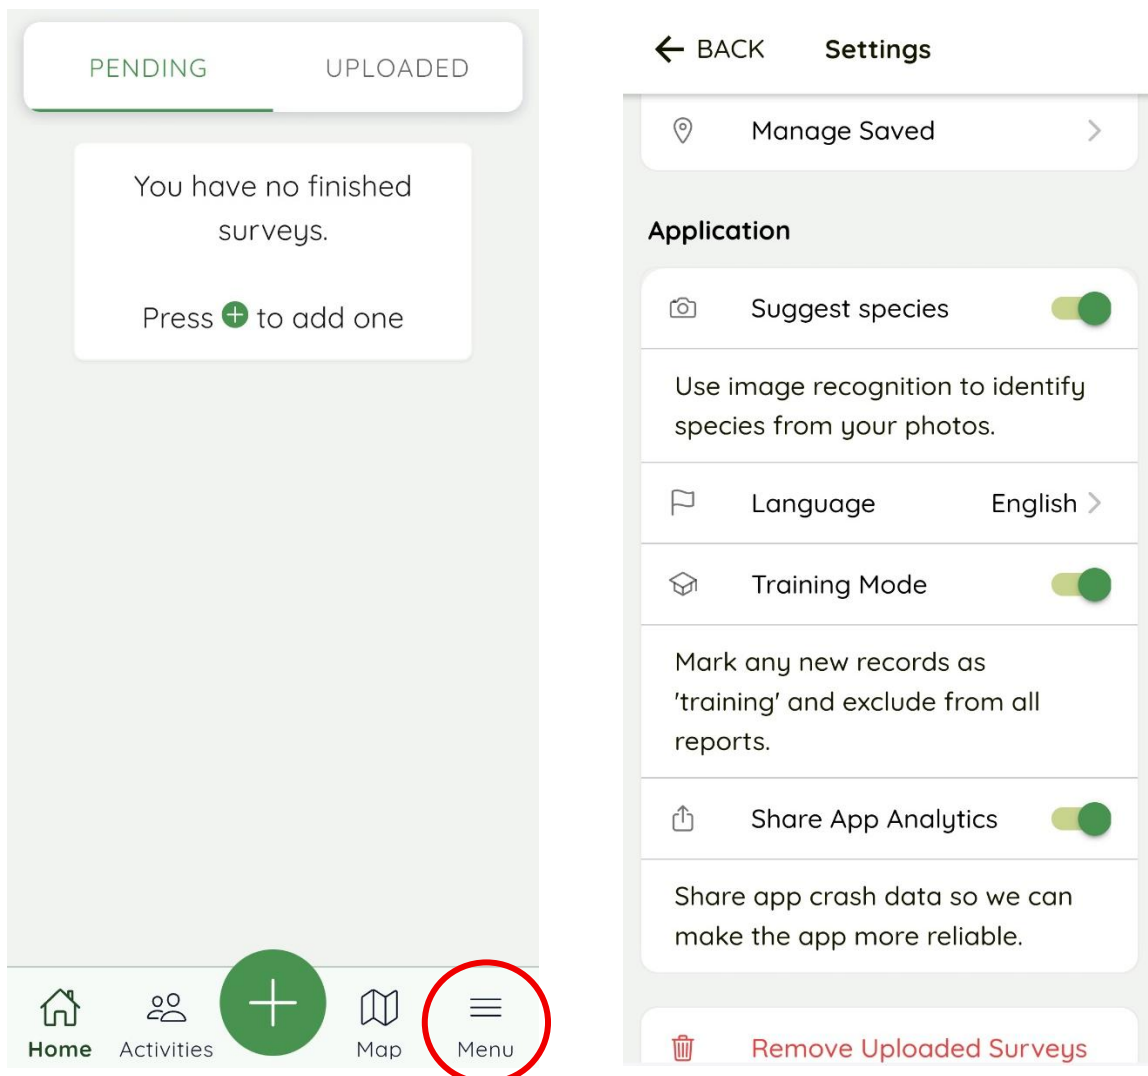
PENDING UPLOADED

You have no finished surveys.

Press ⊕ to add one

Home Activities Map Menu

← BACK Settings

Manage Saved

Application

Suggest species

Use image recognition to identify species from your photos.

Language English

Training Mode

Mark any new records as 'training' and exclude from all reports.

Share App Analytics

Share app crash data so we can make the app more reliable.

Remove Uploaded Surveys